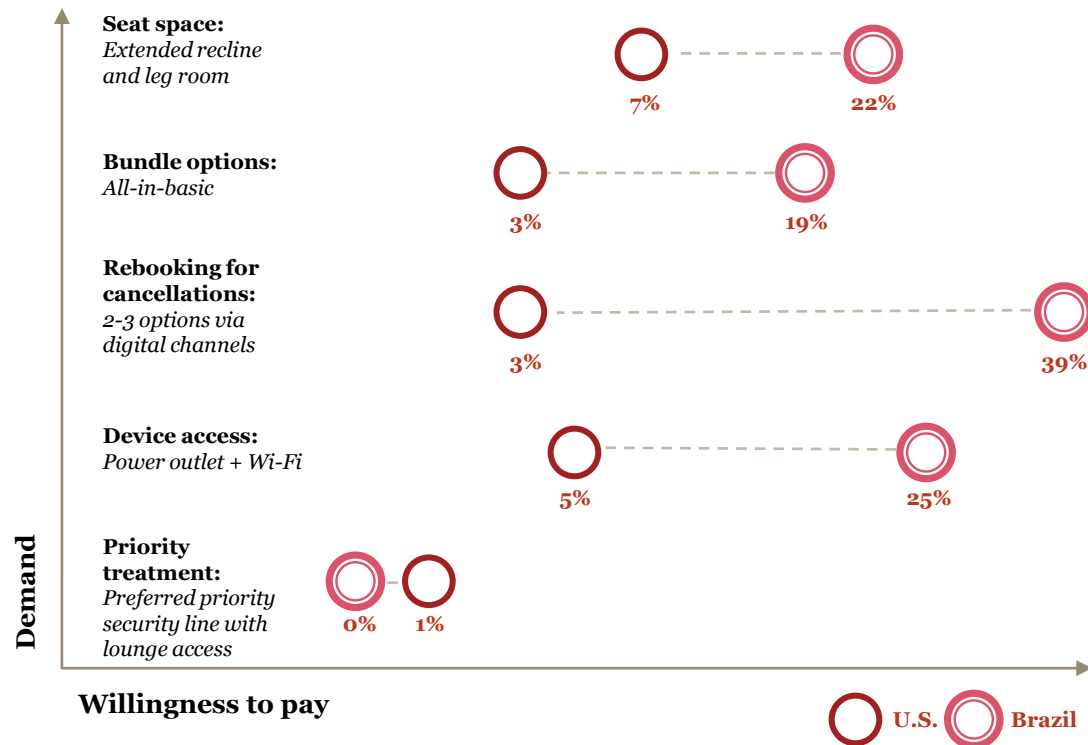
**Seat space:**
*Extended recline and leg room*

7%

22%

**Bundle options:**
*All-in-basic*

3%

19%

**Rebooking for cancellations:**
*2-3 options via digital channels*

3%

39%

**Device access:**
*Power outlet + Wi-Fi*

5%

25%

**Priority treatment:**
*Preferred priority security line with lounge access*

0%

1%

Demand

Willingness to pay

U.S.

Brazil